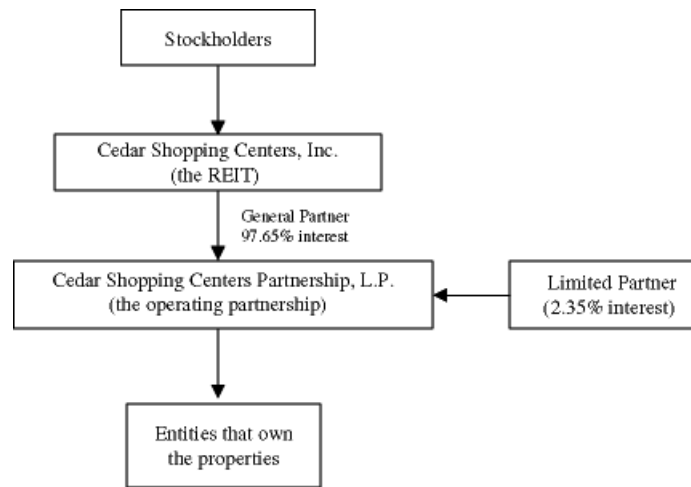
Stockholders

Cedar Shopping Centers, Inc.
(the REIT)

General Partner
97.65% interest

Cedar Shopping Centers Partnership, L.P.
(the operating partnership)

Limited Partner
(2.35% interest)

Entities that own
the properties